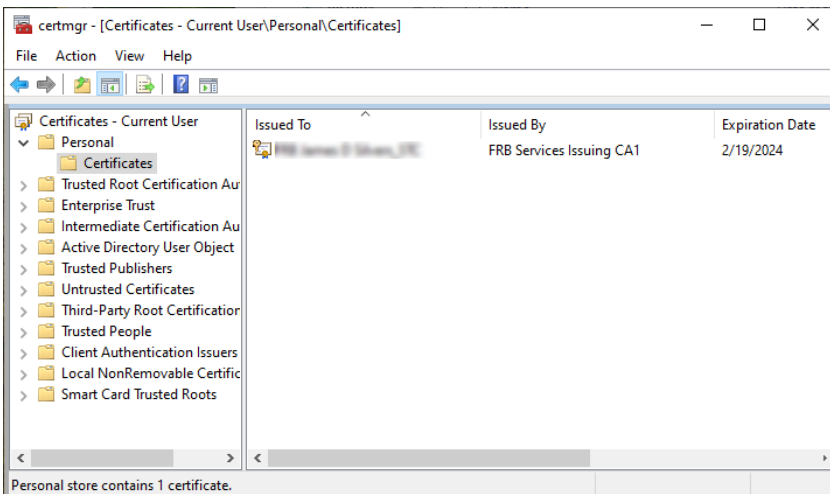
certmgr - [Certificates - Current User\Personal\Certificates]

File Action View Help

Certificates - Current User
Personal
Certificates
Trusted Root Certification Au
Enterprise Trust
Intermediate Certification Au
Active Directory User Object
Trusted Publishers
Untrusted Certificates
Third-Party Root Certificatior
Trusted People
Client Authentication Issuers
Local NonRemovable Certific
Smart Card Trusted Roots

| Issued To | Issued By | Expiration Date |
|---|---|---|
| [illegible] | FRB Services Issuing CA1 | 2/19/2024 |

Personal store contains 1 certificate.